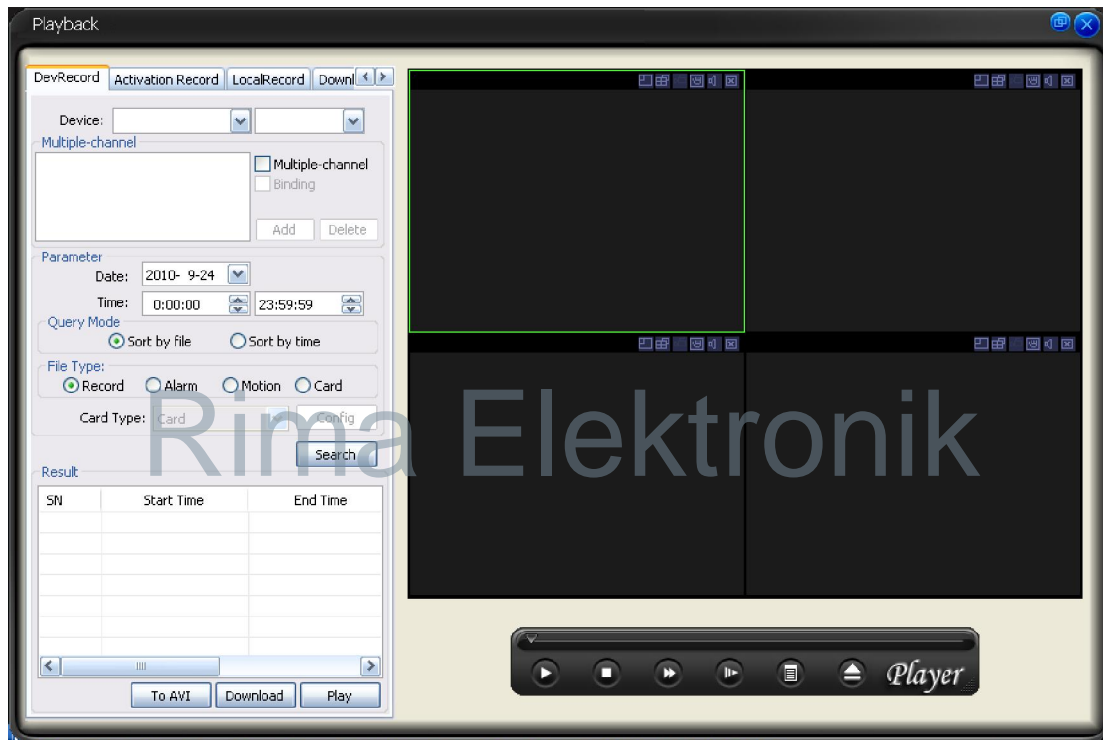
Playback

DevRecord | Activation Record | LocalRecord | Downl

Device:

Multiple-channel

Multiple-channel

Binding

Add Delete

Parameter

Date: 2010- 9-24

Time: 0:00:00 23:59:59

Query Mode

Sort by file Sort by time

File Type:

Record Alarm Motion Card

Card Type: Card Config

Search

Result

| SN | Start Time | End Time |
|---|---|---|
| | | |

To AVI Download Play

Rima Elektronik

Player